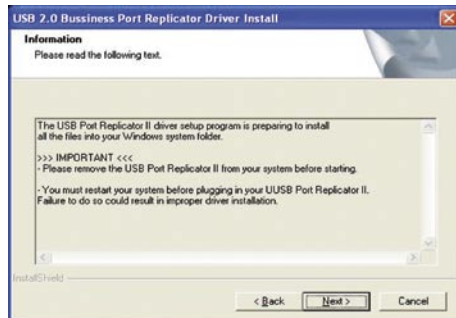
USB 2.0 Bussiness Port Replicator Driver Install

Information
Please read the following text.

The USB Port Replicator II driver setup program is preparing to install all the files into your Windows system folder.

>>> IMPORTANT <<<
- Please remove the USB Port Replicator II from your system before starting.

- You must restart your system before plugging in your UUSB Port Replicator II. Failure to do so could result in improper driver installation.

InstallShield

< Back
Next >
Cancel